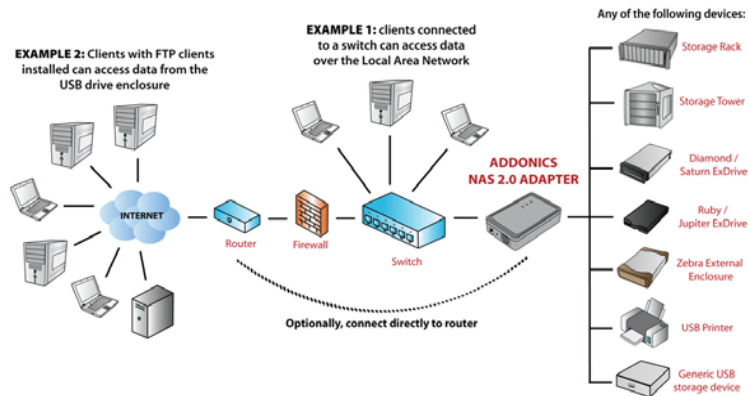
EXAMPLE 2: Clients with FTP clients installed can access data from the USB drive enclosure

EXAMPLE 1: clients connected to a switch can access data over the Local Area Network

Any of the following devices:

Storage Rack

Storage Tower

Diamond / Saturn ExDrive

Ruby / Jupiter ExDrive

Zebra External Enclosure

USB Printer

Generic USB storage device

INTERNET

Router

Firewall

Switch

ADDONICS NAS 2.0 ADAPTER

Optionally, connect directly to router